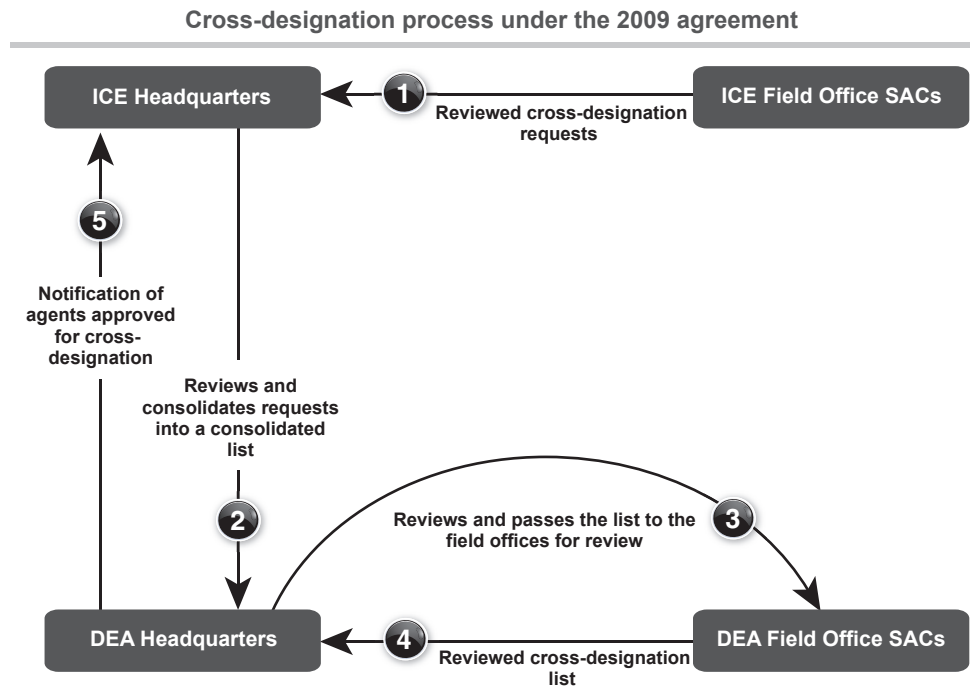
Cross-designation process under the 2009 agreement

ICE Headquarters

1

ICE Field Office SACs

Reviewed cross-designation requests

5

Notification of agents approved for cross-designation

Reviews and consolidates requests into a consolidated list

2

Reviews and passes the list to the field offices for review

3

DEA Headquarters

4

DEA Field Office SACs

Reviewed cross-designation list